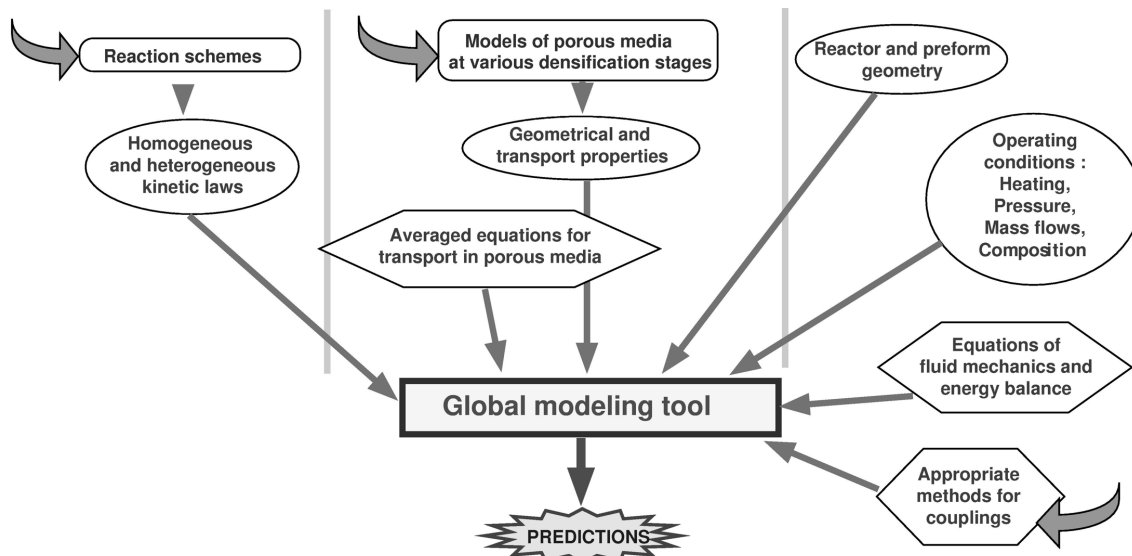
Reaction schemes

Homogeneous and heterogeneous kinetic laws

Models of porous media at various densification stages

Geometrical and transport properties

Averaged equations for transport in porous media

Reactor and preform geometry

Operating conditions : Heating, Pressure, Mass flows, Composition

Equations of fluid mechanics and energy balance

Global modeling tool

Appropriate methods for couplings

PREDICTIONS